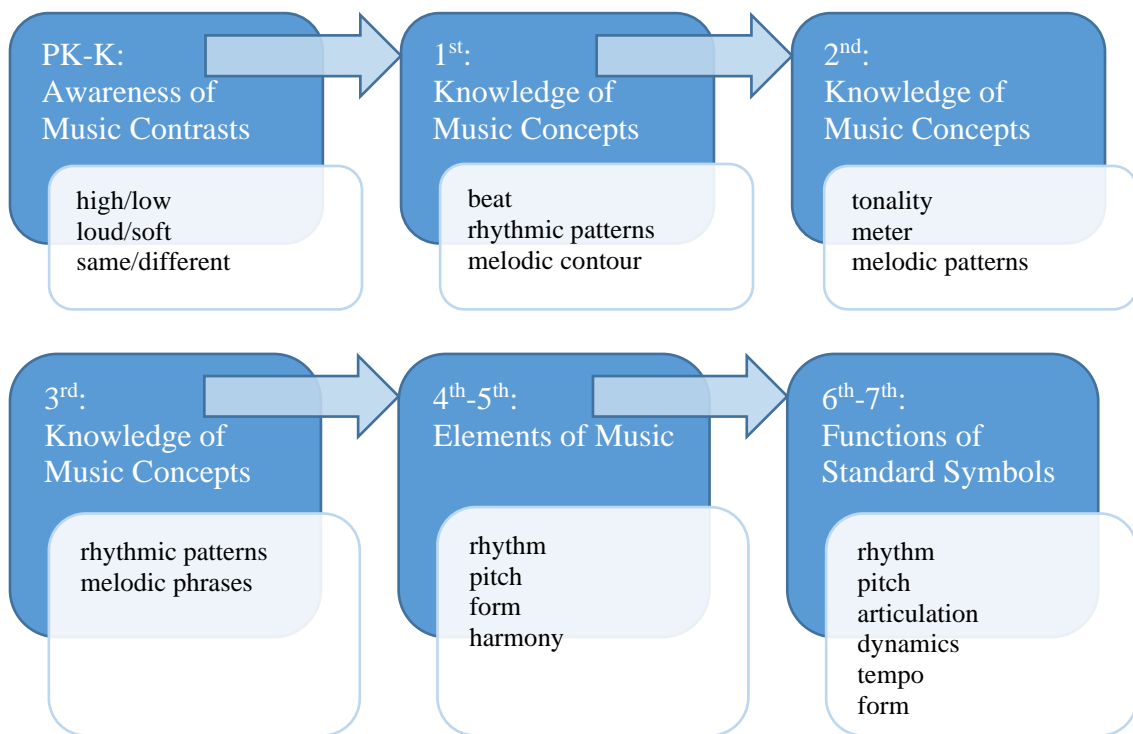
PK-K:
Awareness of
Music Contrasts

high/low
loud/soft
same/different

1$^{st}$:
Knowledge of
Music Concepts

beat
rhythmic patterns
melodic contour

2$^{nd}$:
Knowledge of
Music Concepts

tonality
meter
melodic patterns

3$^{rd}$:
Knowledge of
Music Concepts

rhythmic patterns
melodic phrases

4$^{th}$-5$^{th}$:
Elements of Music

rhythm
pitch
form
harmony

6$^{th}$-7$^{th}$:
Functions of
Standard Symbols

rhythm
pitch
articulation
dynamics
tempo
form